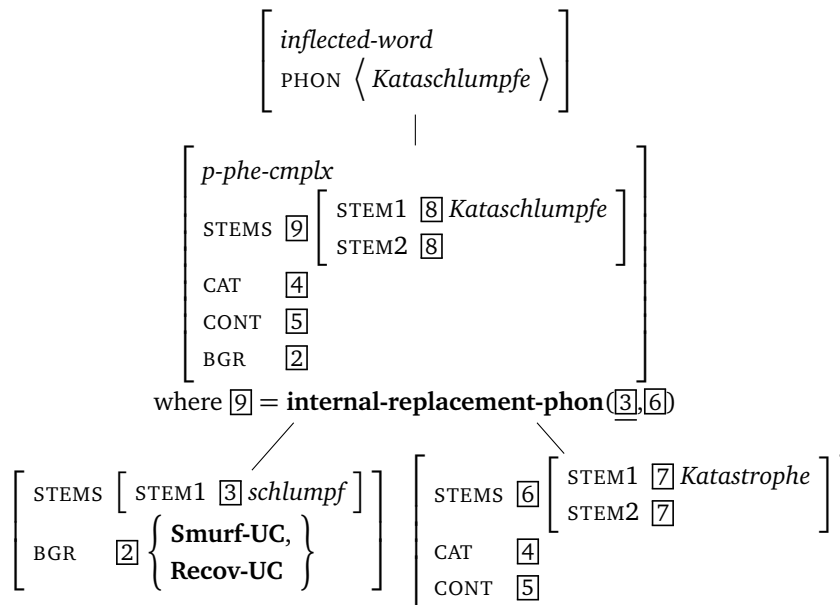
$\left[\begin{array}{l} \textit{inflected-word} \\ \text{PHON} \left\langle \textit{Kataschlumpfe} \right\rangle \end{array}\right]$

$\left[\begin{array}{ll} \textit{p-phe-cmplx} & \\ \text{STEMS} & \boxed{9}\left[\begin{array}{l} \text{STEM1 } \boxed{8}\ \textit{Kataschlumpfe} \\ \text{STEM2 } \boxed{8} \end{array}\right] \\ \text{CAT} & \boxed{4} \\ \text{CONT} & \boxed{5} \\ \text{BGR} & \boxed{2} \end{array}\right]$

where $\boxed{9}$ = **internal-replacement-phon**($\boxed{3}$,$\boxed{6}$)

$\left[\begin{array}{ll} \text{STEMS} & \left[\text{STEM1 } \boxed{3}\ \textit{schlumpf}\right] \\ \text{BGR} & \boxed{2}\left\{\begin{array}{l} \textbf{Smurf-UC}, \\ \textbf{Recov-UC} \end{array}\right\} \end{array}\right]$

$\left[\begin{array}{ll} \text{STEMS} & \boxed{6}\left[\begin{array}{l} \text{STEM1 } \boxed{7}\ \textit{Katastrophe} \\ \text{STEM2 } \boxed{7} \end{array}\right] \\ \text{CAT} & \boxed{4} \\ \text{CONT} & \boxed{5} \end{array}\right]$